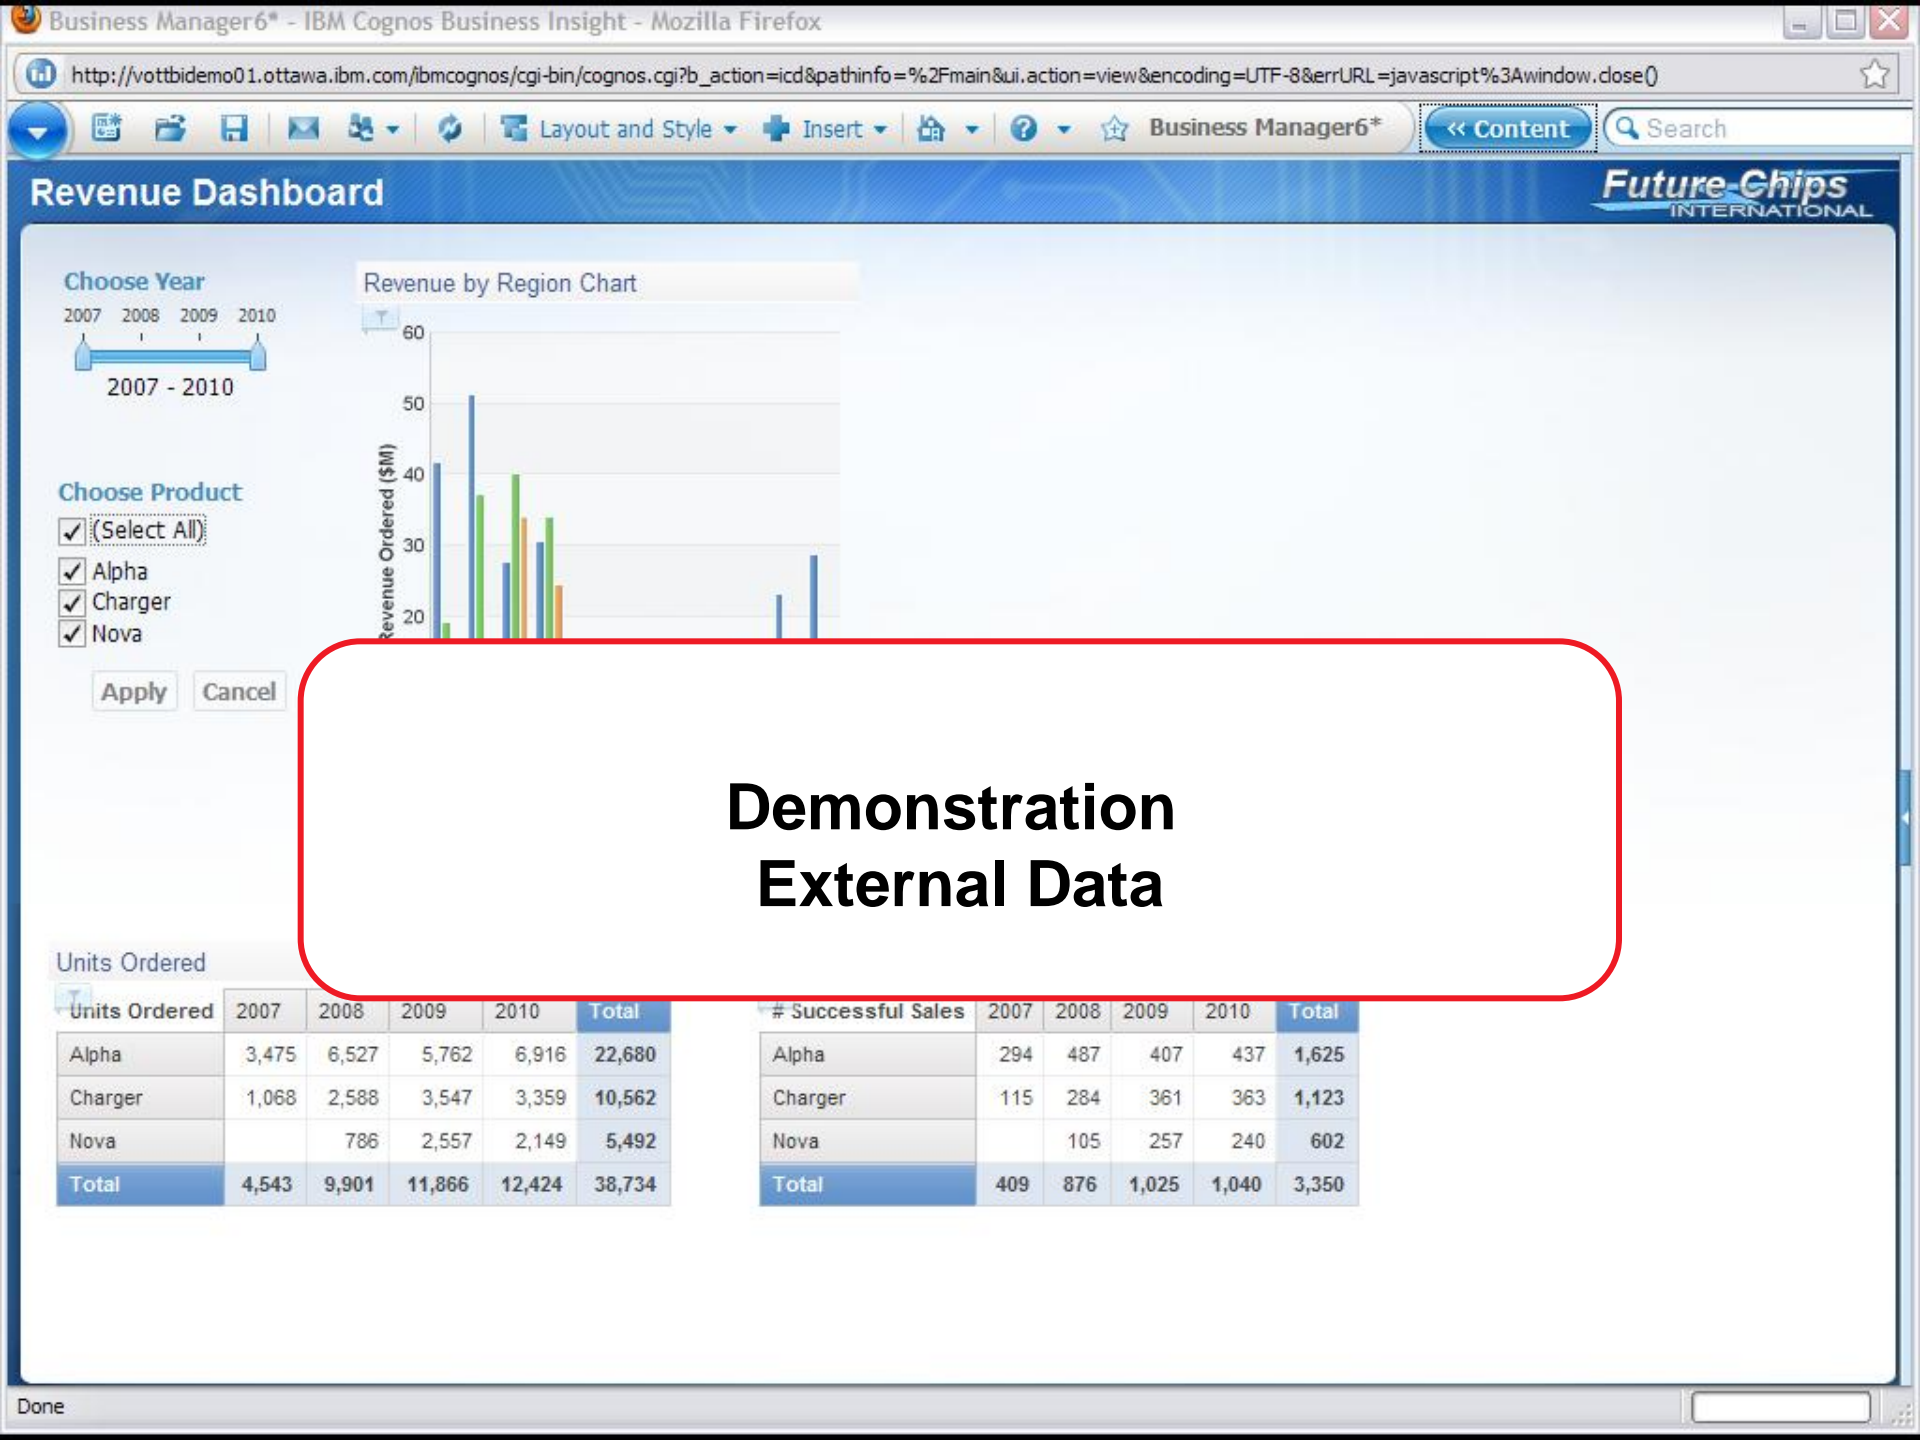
Business Manager6* - IBM Cognos Business Insight - Mozilla Firefox

http://vottbidemo01.ottawa.ibm.com/ibmcognos/cgi-bin/cognos.cgi?b_action=icd&pathinfo=%2Fmain&ui.action=view&encoding=UTF-8&errURL=javascript%3Awindow.close()

Layout and Style Insert Business Manager6* « Content Search

Revenue Dashboard

Future-Chips INTERNATIONAL

Choose Year
2007 2008 2009 2010
2007 - 2010

Choose Product
(Select All)
Alpha
Charger
Nova

Apply Cancel

Revenue by Region Chart

Revenue Ordered ($M)
60
50
40
30
20

Demonstration
External Data

Units Ordered

| Units Ordered | 2007 | 2008 | 2009 | 2010 | Total |
|---|---|---|---|---|---|
| Alpha | 3,475 | 6,527 | 5,762 | 6,916 | 22,680 |
| Charger | 1,068 | 2,588 | 3,547 | 3,359 | 10,562 |
| Nova | | 786 | 2,557 | 2,149 | 5,492 |
| Total | 4,543 | 9,901 | 11,866 | 12,424 | 38,734 |

| # Successful Sales | 2007 | 2008 | 2009 | 2010 | Total |
|---|---|---|---|---|---|
| Alpha | 294 | 487 | 407 | 437 | 1,625 |
| Charger | 115 | 284 | 361 | 363 | 1,123 |
| Nova | | 105 | 257 | 240 | 602 |
| Total | 409 | 876 | 1,025 | 1,040 | 3,350 |

Done